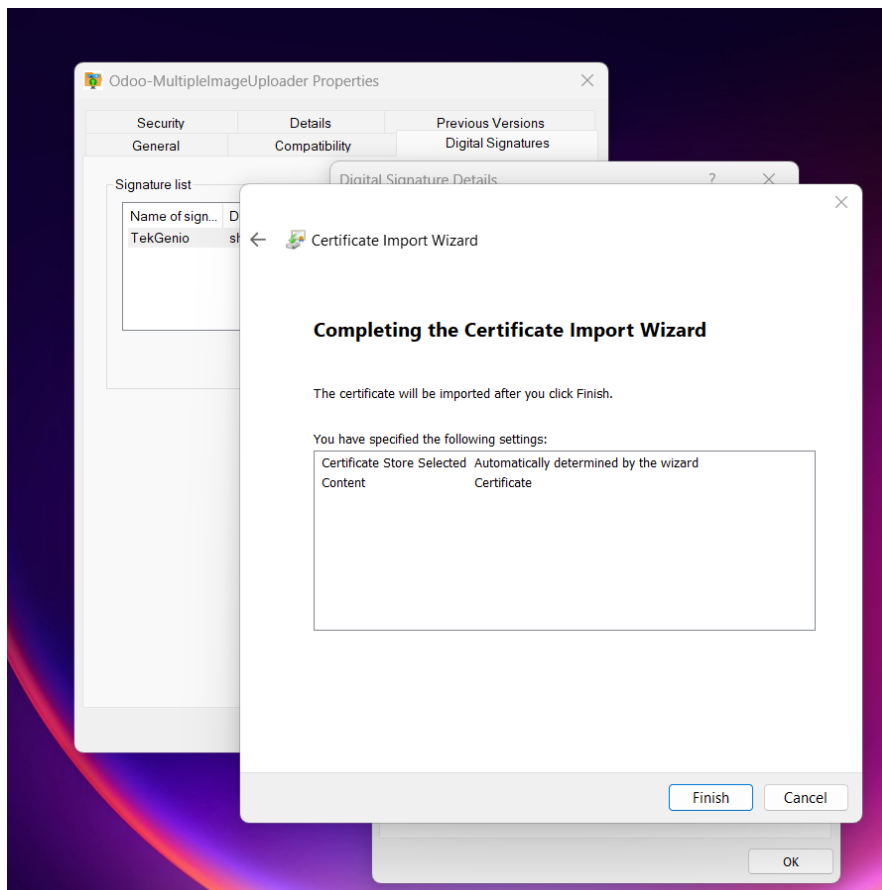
Odoo-MultipleImageUploader Properties

Security
Details
Previous Versions
General
Compatibility
Digital Signatures

Signature list

| Name of sign... | D |
|---|---|
| TekGenio | sh |

Digital Signature Details
?

Certificate Import Wizard

Completing the Certificate Import Wizard

The certificate will be imported after you click Finish.

You have specified the following settings:

| | |
|---|---|
| Certificate Store Selected | Automatically determined by the wizard |
| Content | Certificate |

Finish
Cancel

OK